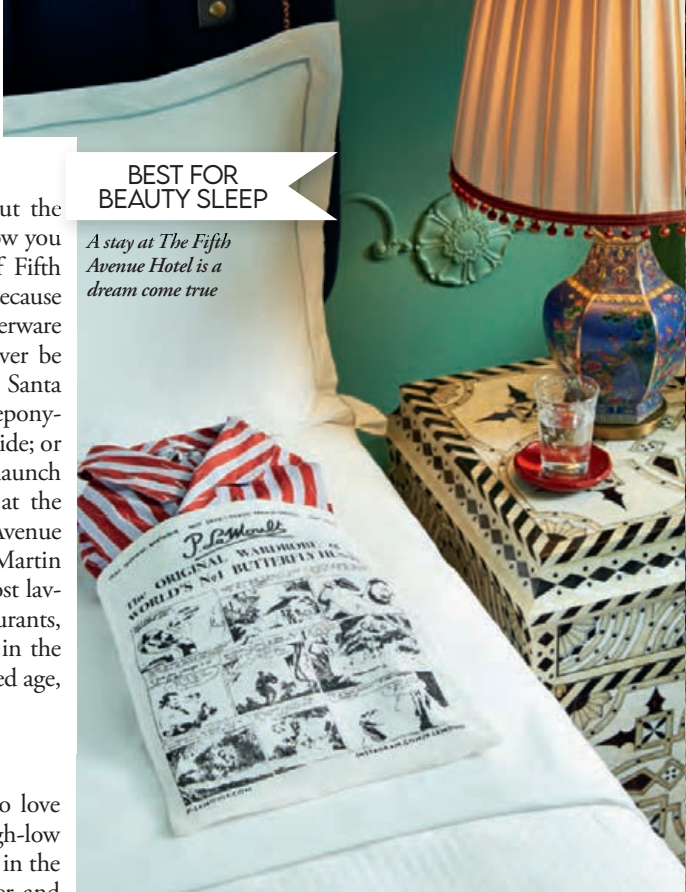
ut the
w you
f Fifth
ecause
erware
ver be
Santa
epony-
ide; or
aunch
at the
avenue
Martin
ost lav-
urants,
in the
ed age,

o love
gh-low
in the

BEST FOR BEAUTY SLEEP

A stay at The Fifth Avenue Hotel is a dream come true

P. Le Moult

The ORIGINAL WARDROBE OF WORLD'S No1 BUTTERFLY HUNTER

INSTAGRAM @PLEMOULT

PLEMOULT.COM